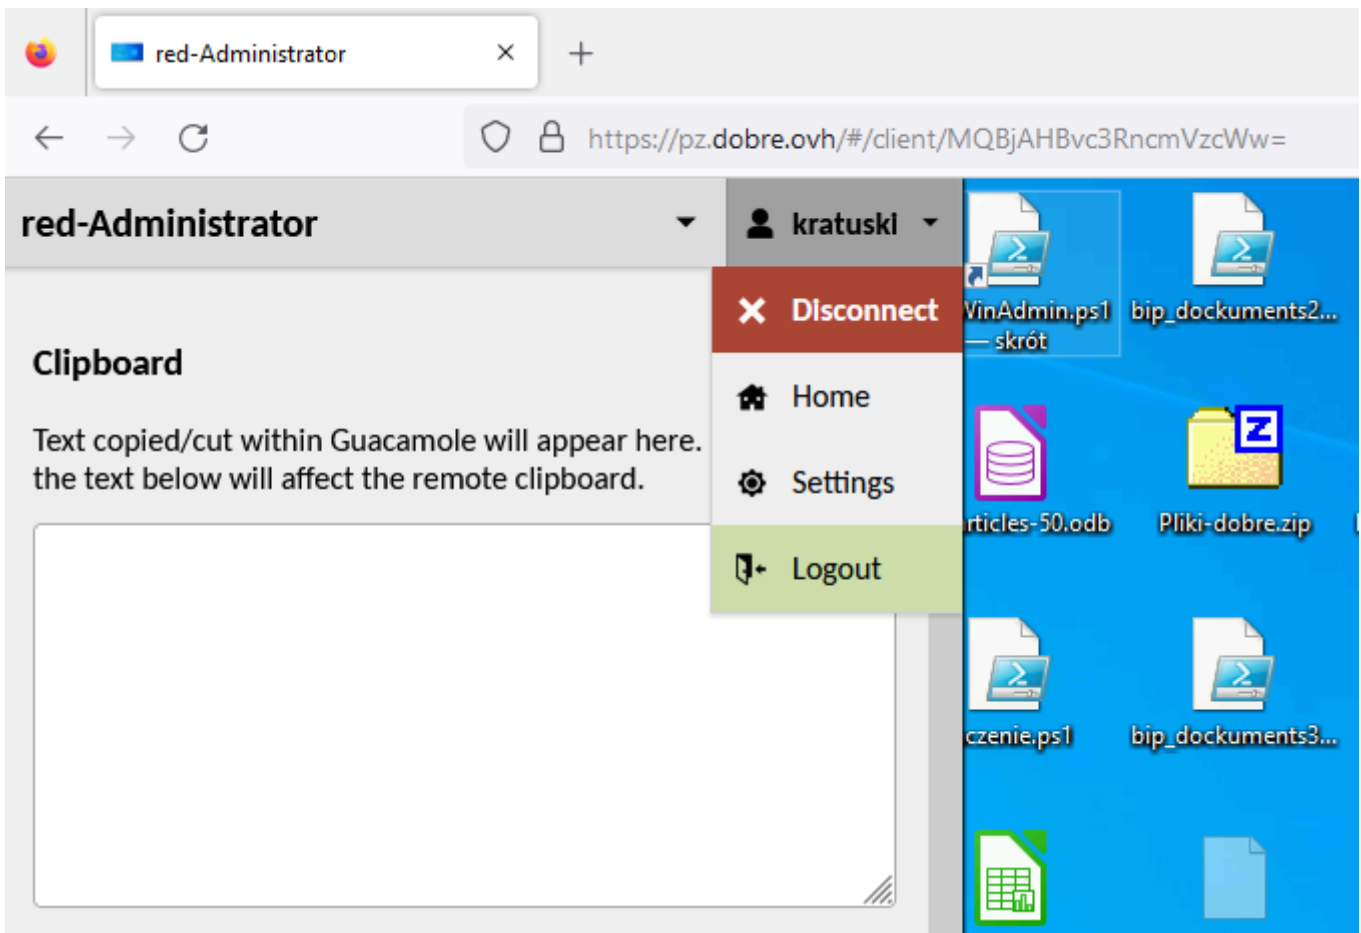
red-Administrator ×
+

https://pz.dobre.ovh/#/client/MQBjAHBvc3RncmVzcWw=

red-Administrator

kratuski

Disconnect

Home

Settings

Logout

Clipboard

Text copied/cut within Guacamole will appear here. the text below will affect the remote clipboard.

VinAdmin.ps1 — skrót

bip_dockuments2...

rticles-50.odb

Pliki-dobre.zip

czenie.ps1

bip_dockuments3...